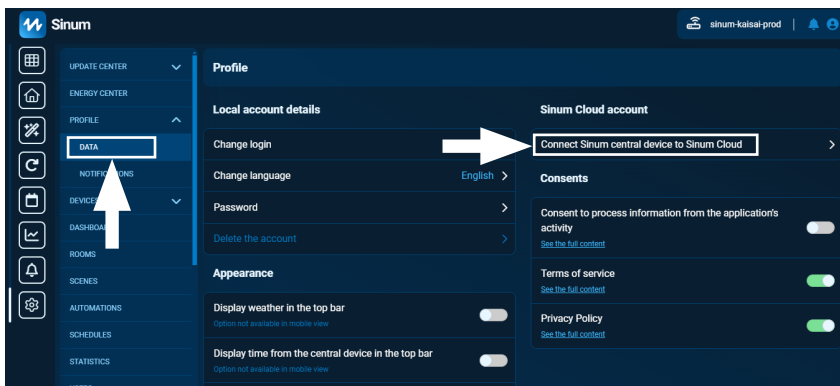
Sinum

sinum-kaisai-prod

UPDATE CENTER
ENERGY CENTER
PROFILE
DATA
NOTIFICATIONS
DEVICES
DASHBOA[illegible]
ROOMS
SCENES
AUTOMATIONS
SCHEDULES
STATISTICS

Profile

Local account details

Change login

Change language English

Password

Delete the account

Appearance

Display weather in the top bar
Option not available in mobile view

Display time from the central device in the top bar
Option not available in mobile view

Sinum Cloud account

Connect Sinum central device to Sinum Cloud

Consents

Consent to process information from the application's activity
See the full content

Terms of service
See the full content

Privacy Policy
See the full content